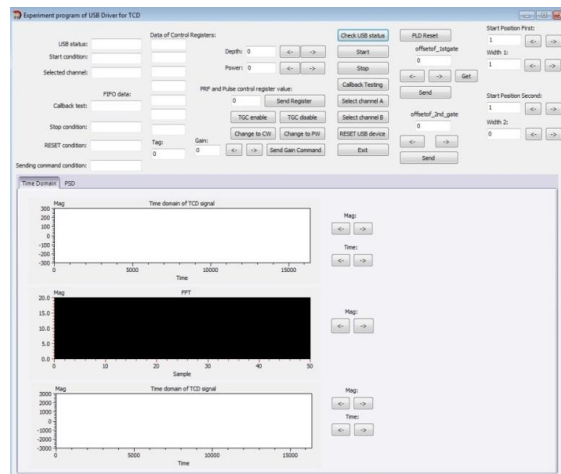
Experiment program of USB Driver for TCD

USB status:
Start condition:
Selected channel:

FIFO data:
Callback test:
Stop condition:
RESET condition:
Sending command condition:

Data of Control Registers:

Tag:
0

Depth: 0 <- ->
Power: 0 <- ->

PRF and Pulse control register value:
0 Send Register

TGC enable TGC disable
Change to CW Change to PW

Gain:
0 <- -> Send Gain Command

Check USB status
Start
Stop
Callback Testing
Select channel A
Select channel B
RESET USB device
Exit

PLD Reset
offsetof_1stgate
0
<- -> Get
Send
offsetof_2nd_gate
0
<- ->
Send

Start Position First:
1 <- ->
Width 1:
1 <- ->
Start Position Second:
1 <- ->
Width 2:
0 <- ->

Time Domain PSD

Mag
Time domain of TCD signal
300
200
100
0
-100
-200
-300
0 5000 10000 15000
Time

Mag:
<- ->
Time:
<- ->

Mag
FFT
20.0
15.0
10.0
5.0
0.0
0 10 20 30 40 50
Sample

Mag:
<- ->

Mag
Time domain of TCD signal
3000
2000
1000
0
-1000
-2000
-3000
0 5000 10000 15000
Time

Mag:
<- ->
Time:
<- ->